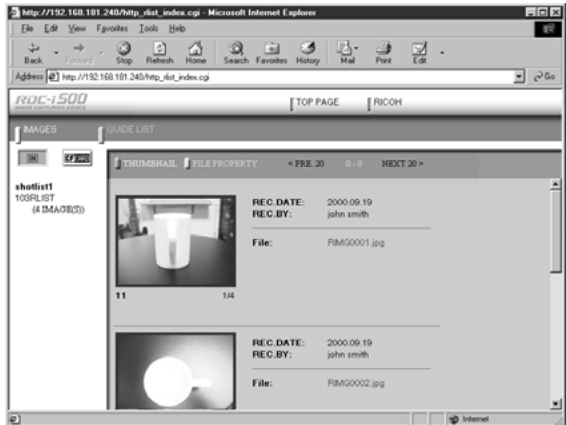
http://192.168.181.240/http_rlist_index.cgi - Microsoft Internet Explorer

File Edit View Favorites Tools Help

Back Forward Stop Refresh Home Search Favorites History Mail Print Edit

Address http://192.168.181.240/http_rlist_index.cgi Go

RDC-i500

TOP PAGE RICOH

IMAGES GUIDE LIST

IN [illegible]

shotlist1
103RLIST
(4 IMAGE(S))

THUMBNAIL FILE PROPERTY < PRE 20 0 - 0 NEXT 20 >

REC.DATE: 2000.09.19
REC.BY: john smith

File: RIMG0001.jpg

11 1/4

REC.DATE: 2000.09.19
REC.BY: john smith

File: RIMG0002.jpg

Internet